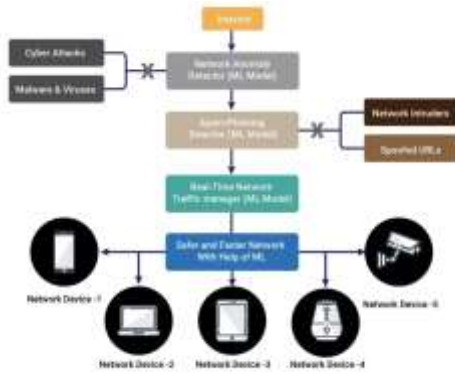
Internet

Cyber Attacks

Malware & Viruses

Network Anomaly Detector (ML Model)

Spam/Phishing Detector (ML Model)

Network Intruders

Spoofed URLs

Real-Time Network Traffic manager (ML Model)

Safer and Faster Network With Help of ML

Network Device -1

Network Device -2

Network Device -3

Network Device -4

Network Device -5